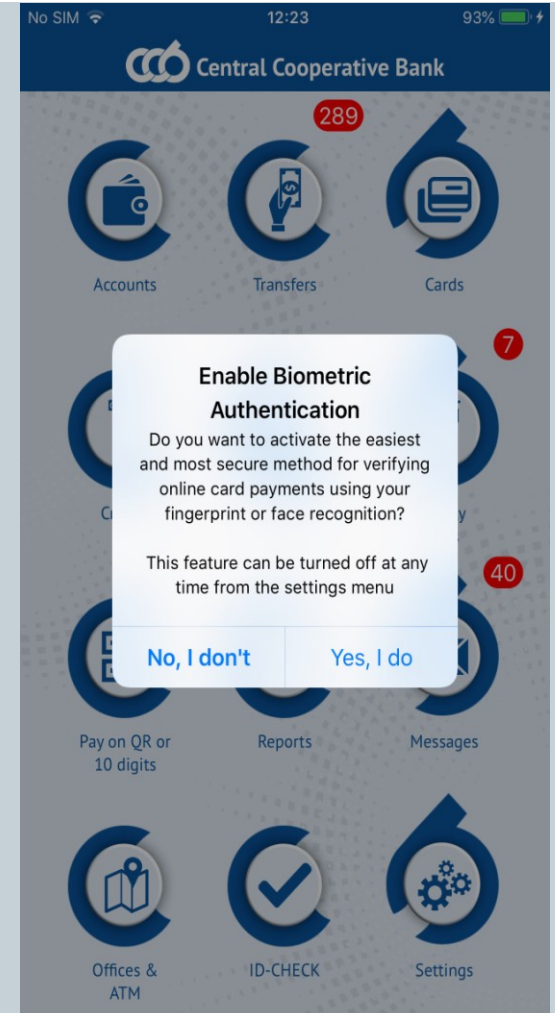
No SIM 12:23 93%

Central Cooperative Bank

289

Accounts

Transfers

Cards

7

C

y

Enable Biometric Authentication

Do you want to activate the easiest and most secure method for verifying online card payments using your fingerprint or face recognition?

This feature can be turned off at any time from the settings menu

No, I don't

Yes, I do

40

Pay on QR or 10 digits

Reports

Messages

Offices & ATM

ID-CHECK

Settings